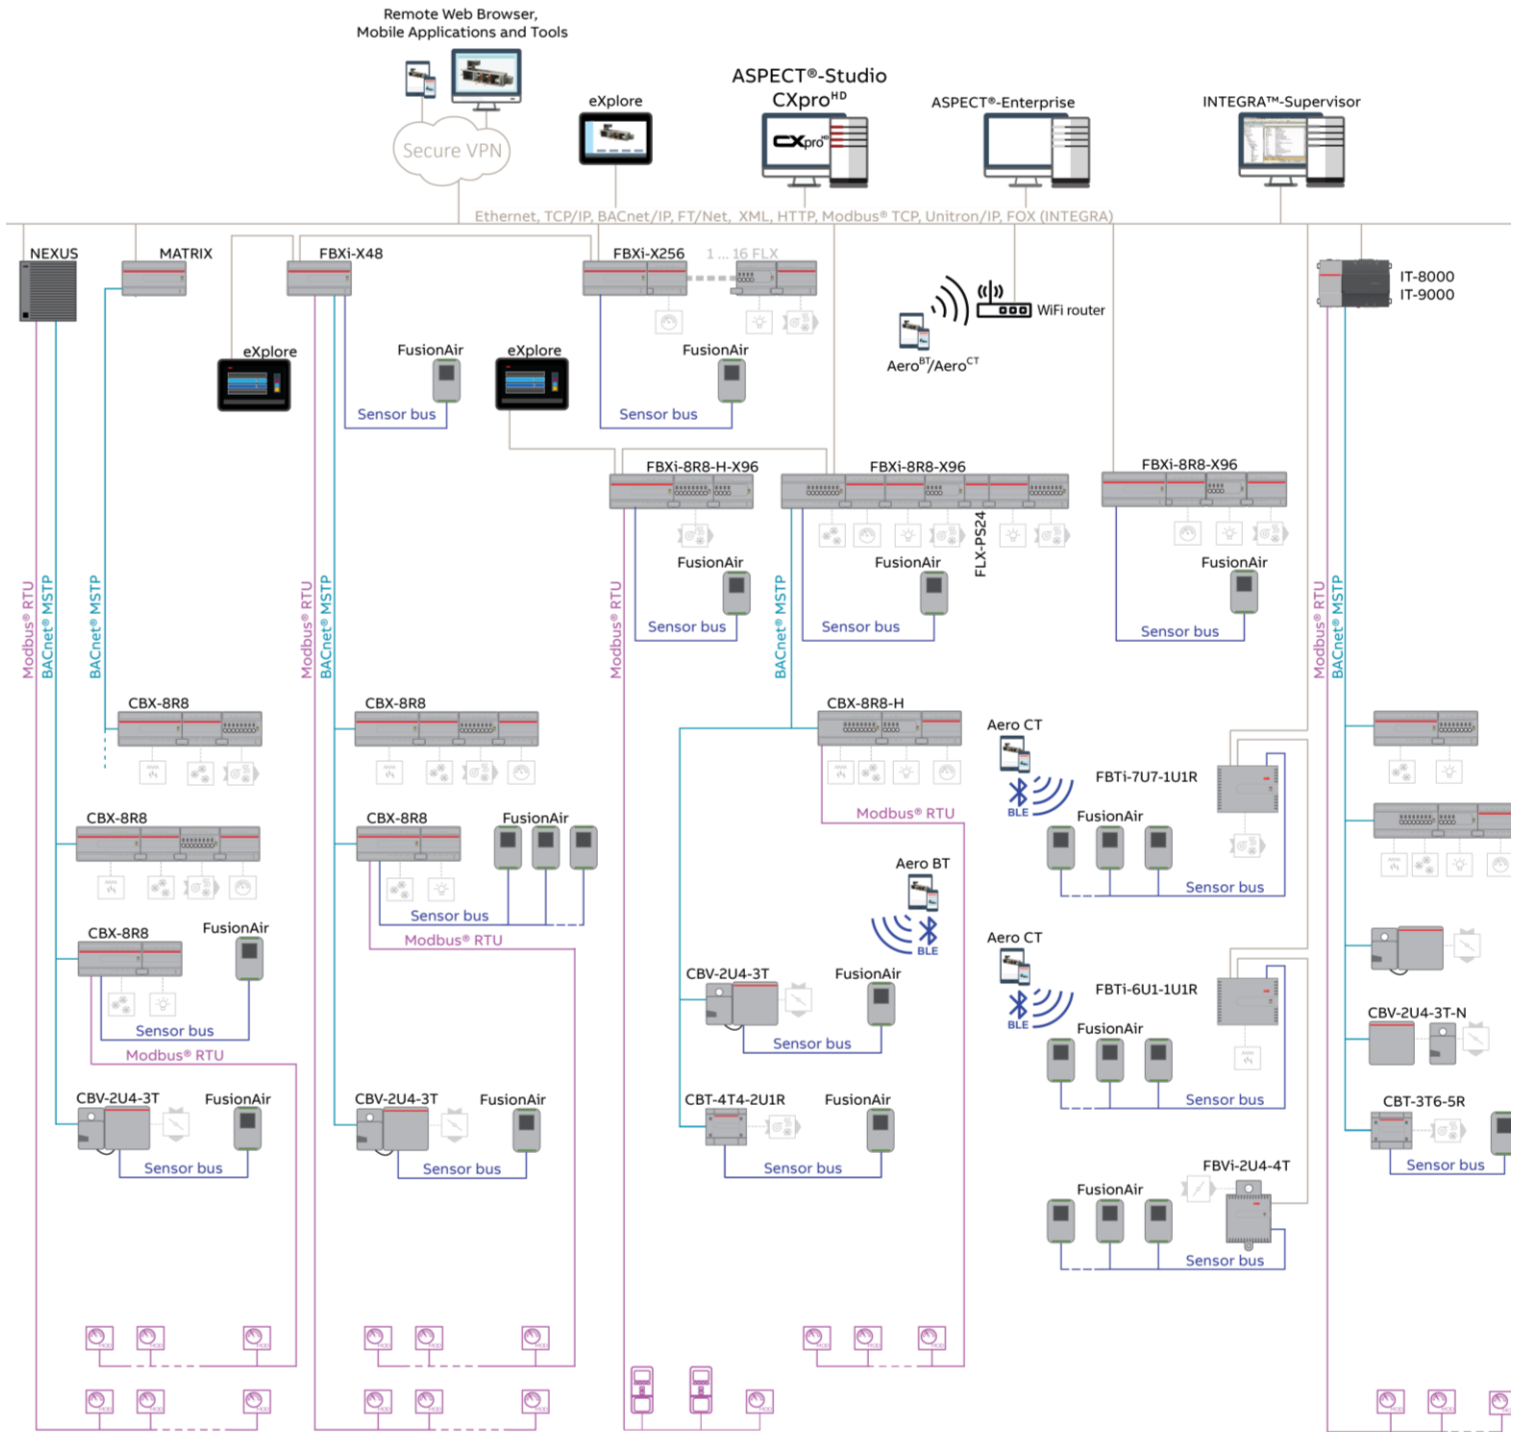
Remote Web Browser, Mobile Applications and Tools

Secure VPN

eXplore

ASPECT®-Studio
CXpro$^{HD}$

CXpro

ASPECT®-Enterprise

INTEGRA™-Supervisor

Ethernet, TCP/IP, BACnet/IP, FT/Net, XML, HTTP, Modbus® TCP, Unitron/IP, FOX (INTEGRA)

NEXUS

MATRIX

FBXi-X48

FBXi-X256

1 ... 16 FLX

IT-8000
IT-9000

WiFi router

Aero$^{BT}$/Aero$^{CT}$

eXplore

FusionAir

eXplore

FusionAir

Sensor bus

Sensor bus

FBXi-8R8-H-X96

FBXi-8R8-X96

FBXi-8R8-X96

FusionAir

FusionAir

FLX-PS24

FusionAir

Sensor bus

Sensor bus

Sensor bus

Modbus® RTU

BACnet® MSTP

BACnet® MSTP

Modbus® RTU

BACnet® MSTP

Modbus® RTU

BACnet® MSTP

Modbus® RTU

BACnet® MSTP

CBX-8R8

CBX-8R8

CBX-8R8-H

Aero CT

BLE

FBTi-7U7-1U1R

FusionAir

Sensor bus

Modbus® RTU

CBX-8R8

CBX-8R8

FusionAir

Sensor bus

Modbus® RTU

Aero BT

BLE

CBX-8R8

FusionAir

Sensor bus

Modbus® RTU

Aero CT

BLE

FBTi-6U1-1U1R

FusionAir

Sensor bus

CBV-2U4-3T

FusionAir

Sensor bus

CBV-2U4-3T-N

CBV-2U4-3T

FusionAir

Sensor bus

CBV-2U4-3T

FusionAir

Sensor bus

CBT-4T4-2U1R

FusionAir

Sensor bus

CBT-3T6-5R

Sensor bus

FusionAir

FBVi-2U4-4T

Sensor bus